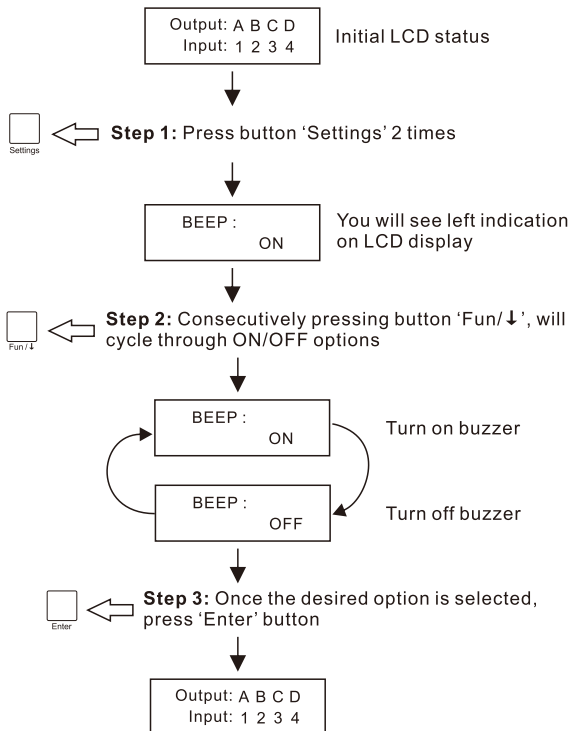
Output: A B C D
Input: 1 2 3 4

Initial LCD status

Settings

**Step 1:** Press button 'Settings' 2 times

BEEP :
ON

You will see left indication on LCD display

Fun/↓

**Step 2:** Consecutively pressing button 'Fun/↓', will cycle through ON/OFF options

BEEP :
ON

Turn on buzzer

BEEP :
OFF

Turn off buzzer

Enter

**Step 3:** Once the desired option is selected, press 'Enter' button

Output: A B C D
Input: 1 2 3 4